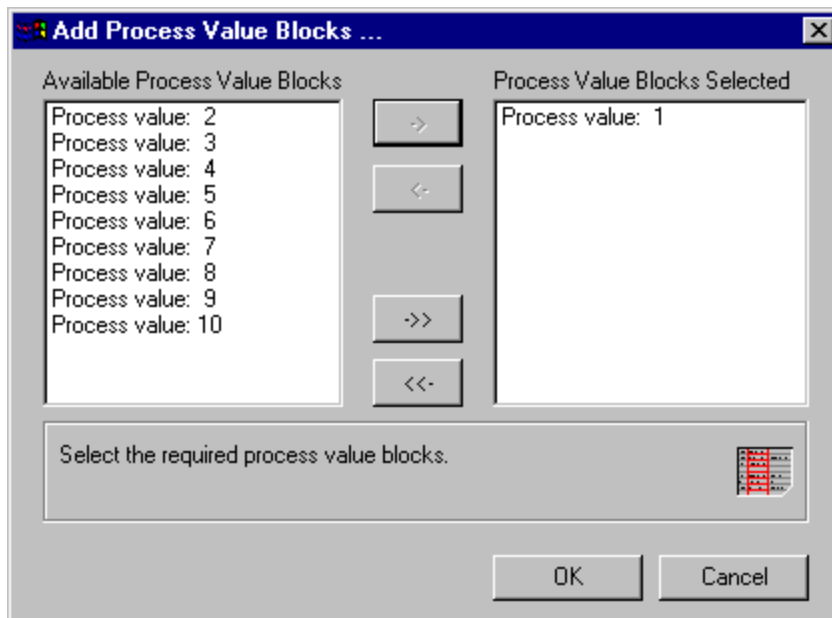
Add Process Value Blocks ...

Available Process Value Blocks

Process value: 2
Process value: 3
Process value: 4
Process value: 5
Process value: 6
Process value: 7
Process value: 8
Process value: 9
Process value: 10

->

<-

->>

<<-

Process Value Blocks Selected

Process value: 1

Select the required process value blocks.

OK

Cancel